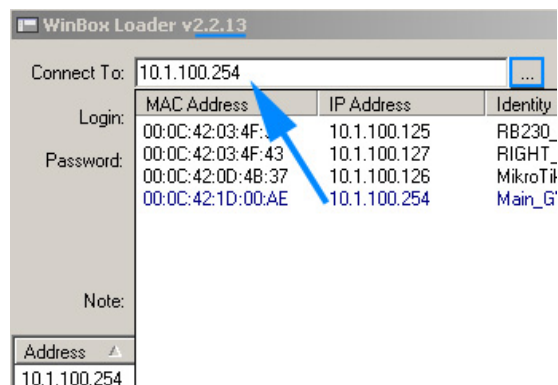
WinBox Loader v2.2.13

Connect To: 10.1.100.254 ...

Login:

Password:

Note:

| MAC Address | IP Address | Identity |
|---|---|---|
| 00:0C:42:03:4F:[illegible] | 10.1.100.125 | RB230_ |
| 00:0C:42:03:4F:43 | 10.1.100.127 | RIGHT_ |
| 00:0C:42:0D:4B:37 | 10.1.100.126 | MikroTi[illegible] |
| 00:0C:42:1D:00:AE | 10.1.100.254 | Main_G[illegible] |

| Address |
|---|
| 10.1.100.254 |